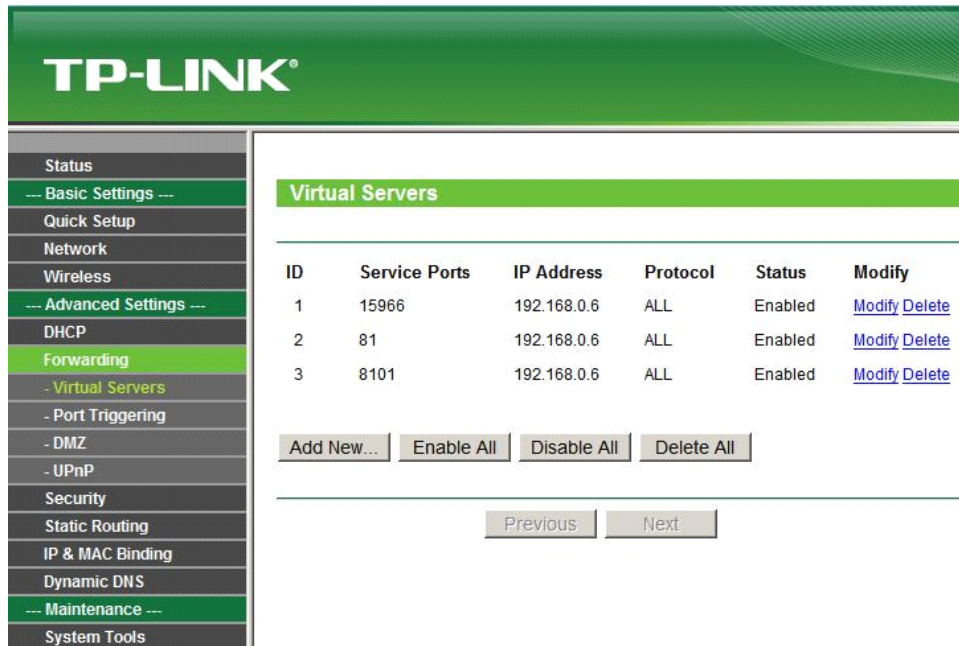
TP-LINK®

Status
--- Basic Settings ---
Quick Setup
Network
Wireless
--- Advanced Settings ---
DHCP
Forwarding
- Virtual Servers
- Port Triggering
- DMZ
- UPnP
Security
Static Routing
IP & MAC Binding
Dynamic DNS
--- Maintenance ---
System Tools

Virtual Servers

| ID | Service Ports | IP Address | Protocol | Status | Modify |
|---|---|---|---|---|---|
| 1 | 15966 | 192.168.0.6 | ALL | Enabled | Modify Delete |
| 2 | 81 | 192.168.0.6 | ALL | Enabled | Modify Delete |
| 3 | 8101 | 192.168.0.6 | ALL | Enabled | Modify Delete |

Add New... Enable All Disable All Delete All

Previous Next